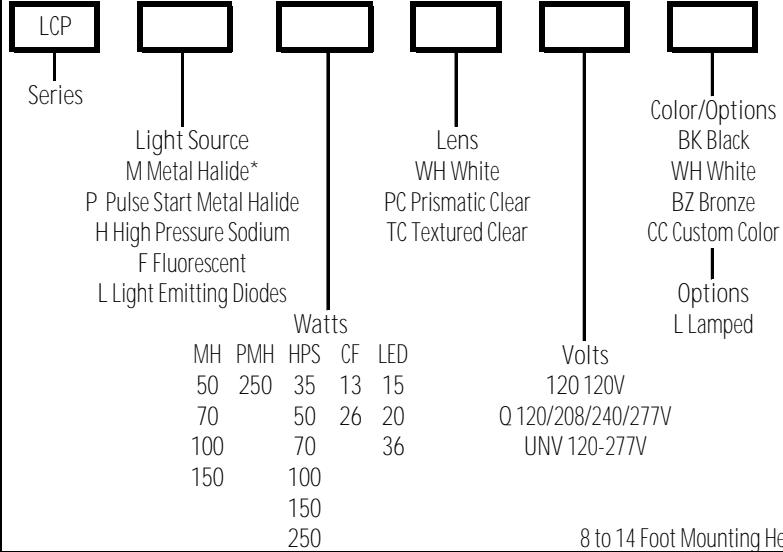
LCP

Series

Light Source
M Metal Halide*
P Pulse Start Metal Halide
H High Pressure Sodium
F Fluorescent
L Light Emitting Diodes

Lens
WH White
PC Prismatic Clear
TC Textured Clear

Color/Options
BK Black
WH White
BZ Bronze
CC Custom Color

Options
L Lamped

Watts

| MH | PMH | HPS | CF | LED |
|---|---|---|---|---|
| 50 | 250 | 35 | 13 | 15 |
| 70 | | 50 | 26 | 20 |
| 100 | | 70 | | 36 |
| 150 | | 100 | | |
| | | 150 | | |
| | | 250 | | |

Volts
120 120V
Q 120/208/240/277V
UNV 120-277V

8 to 14 Foot Mounting He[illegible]